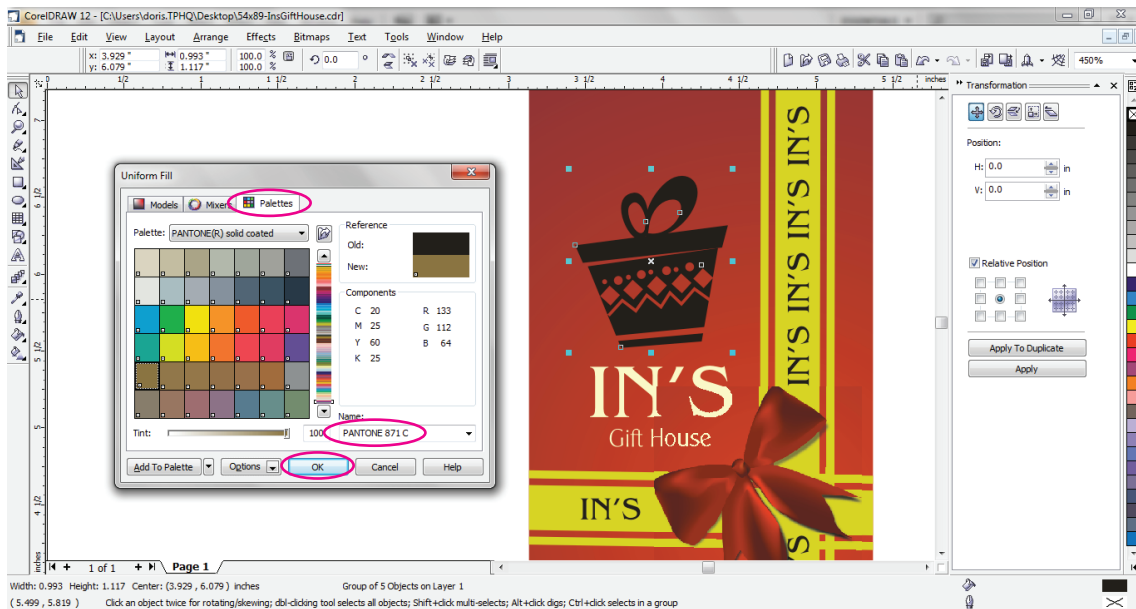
CorelDRAW 12 - [C:\Users\doris.TPHQ\Desktop\54x89-InsGiftHouse.cdr]

File Edit View Layout Arrange Effects Bitmaps Text Tools Window Help

x: 3.929 " y: 6.079 " 0.993 " 1.117 " 100.0 % 100.0 % 0.0 °

450%

inches

Transformation

Position:
H: 0.0 in
V: 0.0 in

Relative Position

Apply To Duplicate
Apply

Uniform Fill

Models Mixers Palettes

Palette: PANTONE(R) solid coated

Reference
Old:
New:

Components
C 20 R 133
M 25 G 112
Y 60 B 64
K 25

Name:
PANTONE 871 C

Tint: 100

Add To Palette Options OK Cancel Help

IN'S IN'S IN'S IN'S

IN'S
Gift House

IN'S

1 of 1 Page 1

Width: 0.993 Height: 1.117 Center: (3.929 , 6.079 ) inches Group of 5 Objects on Layer 1
( 5.499 , 5.819 ) Click an object twice for rotating/skewing; dbl-clicking tool selects all objects; Shift+click multi-selects; Alt+click digs; Ctrl+click selects in a group